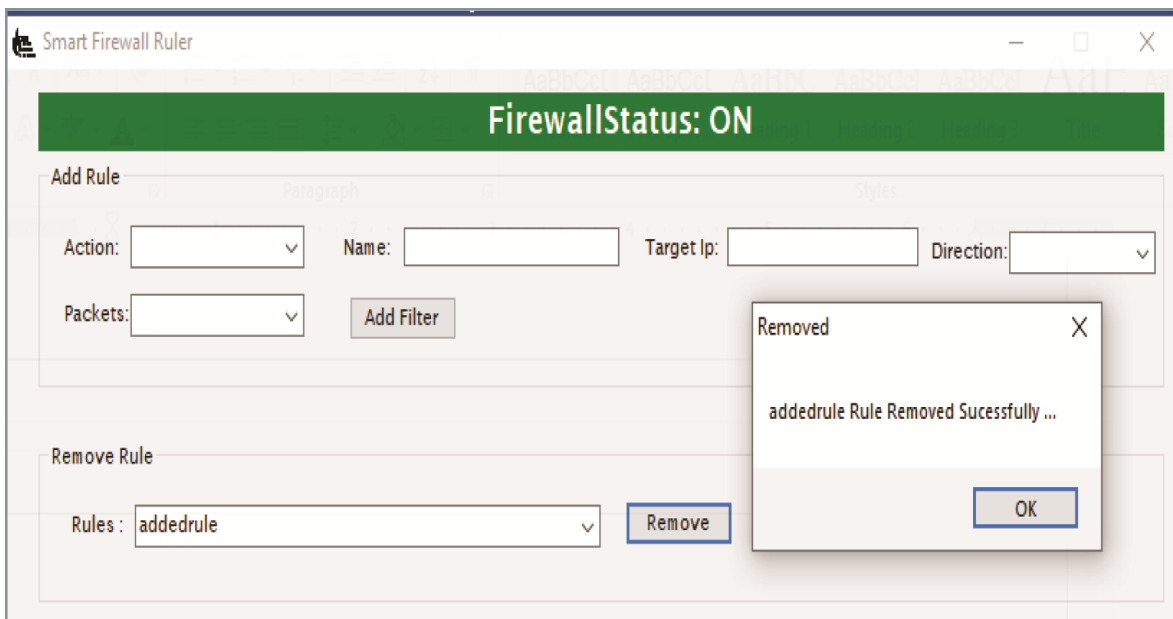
Smart Firewall Ruler

FirewallStatus: ON

Add Rule

Action:

Name:

Target Ip:

Direction:

Packets:

Add Filter

Removed

addedrule Rule Removed Sucessfully ...

OK

Remove Rule

Rules : addedrule

Remove